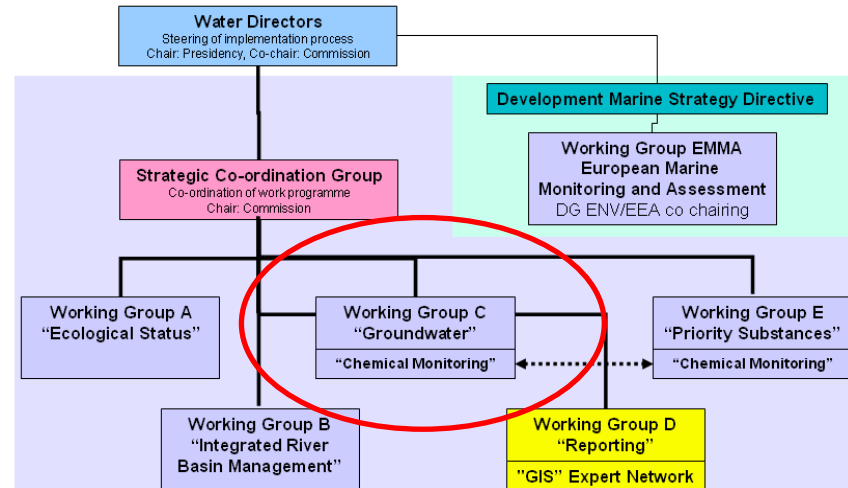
Water Directors
Steering of implementation process
Chair: Presidency, Co-chair: Commission

Development Marine Strategy Directive

Working Group EMMA
European Marine
Monitoring and Assessment
DG ENV/EEA co chairing

Strategic Co-ordination Group
Co-ordination of work programme
Chair: Commission

Working Group A
"Ecological Status"

Working Group C
"Groundwater"
"Chemical Monitoring"

Working Group E
"Priority Substances"
"Chemical Monitoring"

Working Group B
"Integrated River Basin Management"

Working Group D
"Reporting"
"GIS" Expert Network